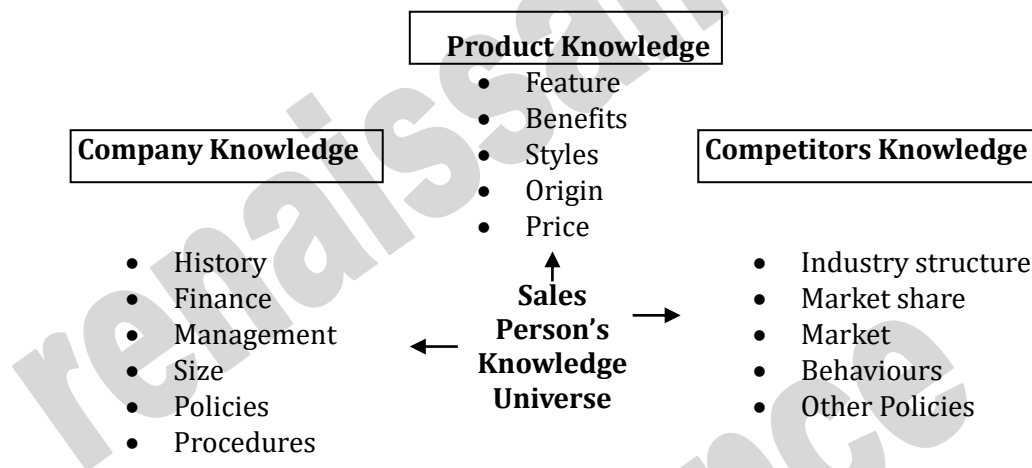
**Product Knowledge**
- Feature
- Benefits
- Styles
- Origin
- Price

**Company Knowledge**
- History
- Finance
- Management
- Size
- Policies
- Procedures

**Sales Person's Knowledge Universe**

**Competitors Knowledge**
- Industry structure
- Market share
- Market
- Behaviours
- Other Policies

renaissance